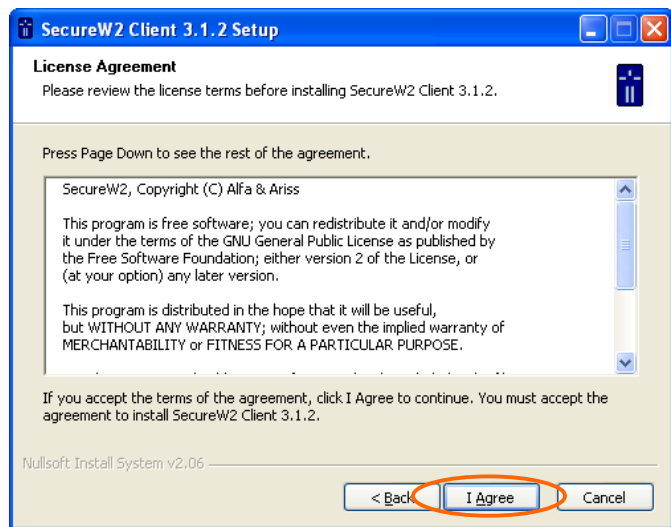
SecureW2 Client 3.1.2 Setup

License Agreement

Please review the license terms before installing SecureW2 Client 3.1.2.

Press Page Down to see the rest of the agreement.

SecureW2, Copyright (C) Alfa & Ariss

This program is free software; you can redistribute it and/or modify it under the terms of the GNU General Public License as published by the Free Software Foundation; either version 2 of the License, or (at your option) any later version.

This program is distributed in the hope that it will be useful, but WITHOUT ANY WARRANTY; without even the implied warranty of MERCHANTABILITY or FITNESS FOR A PARTICULAR PURPOSE.

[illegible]

If you accept the terms of the agreement, click I Agree to continue. You must accept the agreement to install SecureW2 Client 3.1.2.

Nullsoft Install System v2.06

< Back

I Agree

Cancel